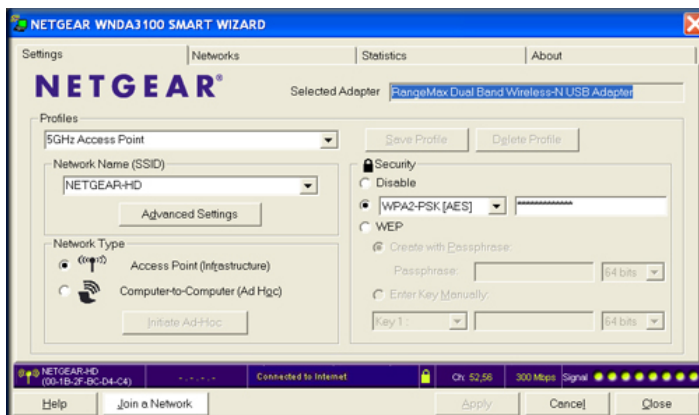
NETGEAR WNDA3100 SMART WIZARD

Settings | Networks | Statistics | About

NETGEAR®

Selected Adapter RangeMax Dual Band Wireless-N USB Adapter

Profiles
5GHz Access Point

Save Profile | Delete Profile

Network Name (SSID)
NETGEAR-HD

Advanced Settings

Security
Disable
WPA2-PSK [AES] **************
WEP
Create with Passphrase:
Passphrase: 64 bits
Enter Key Manually:
Key 1: 64 bits

Network Type
Access Point (Infrastructure)
Computer-to-Computer (Ad Hoc)

Initiate Ad-Hoc

NETGEAR-HD (00-1B-2F-BC-D4-C4) | - . - . - . - | Connected to Internet | Ch: 52,56 | 300 Mbps | Signal

Help | Join a Network | Apply | Cancel | Close